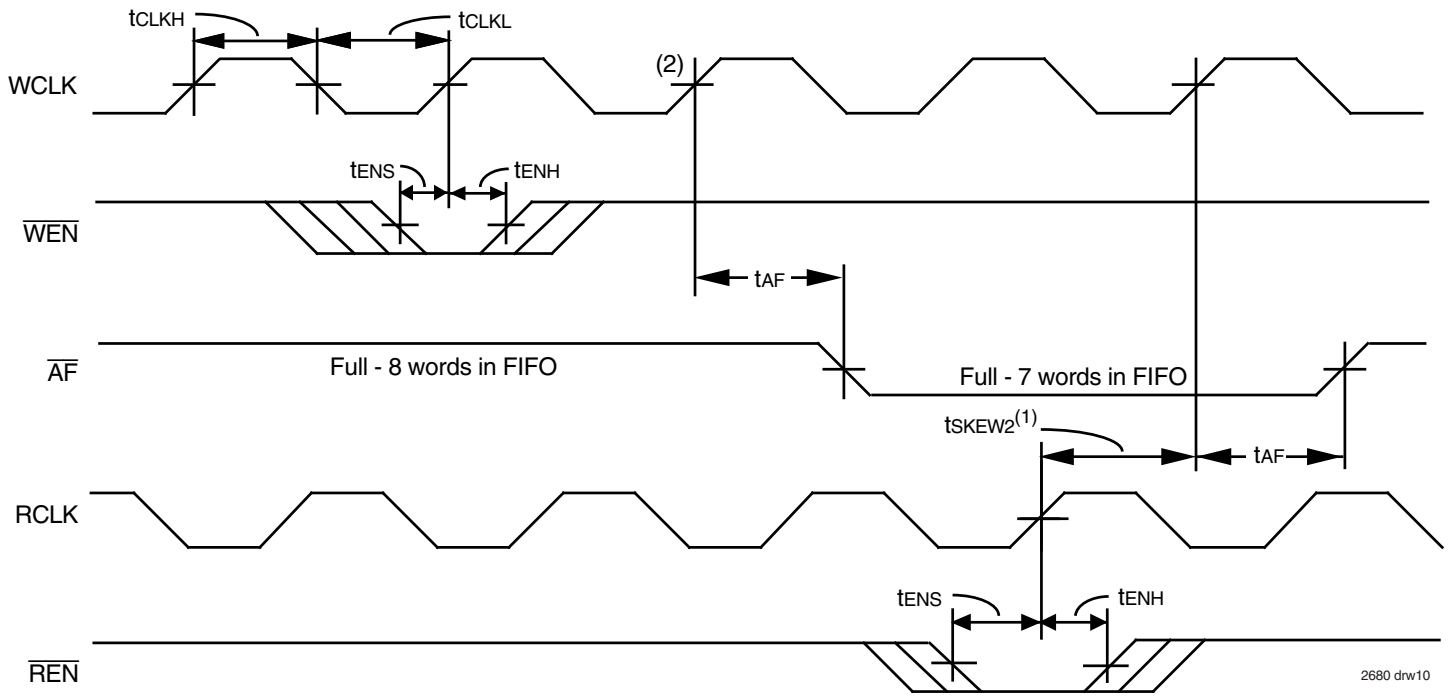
$t_{CLKH}$ $t_{CLKL}$

WCLK

(2)

$t_{ENS}$ $t_{ENH}$

$\overline{WEN}$

$t_{AF}$

$\overline{AF}$

Full - 8 words in FIFO

Full - 7 words in FIFO

$t_{SKEW2}^{(1)}$

$t_{AF}$

RCLK

$t_{ENS}$ $t_{ENH}$

$\overline{REN}$

2680 drw10